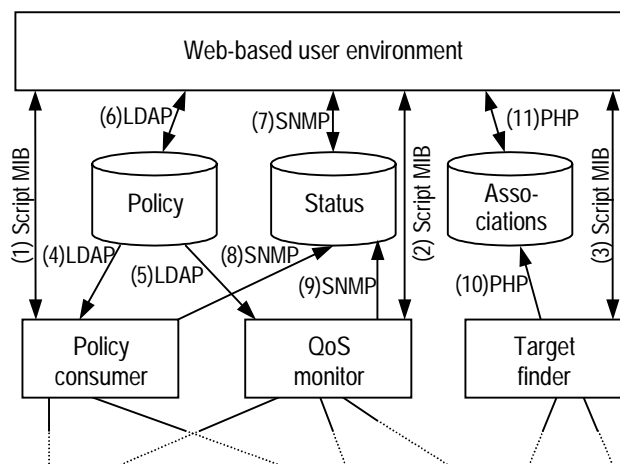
Web-based user environment

(1) Script MIB

(6)LDAP

(7)SNMP

(2) Script MIB

(11)PHP

(3) Script MIB

Policy

Status

Asso-ciations

(4)LDAP

(5)LDAP

(8)SNMP

(9)SNMP

(10)PHP

Policy consumer

QoS monitor

Target finder